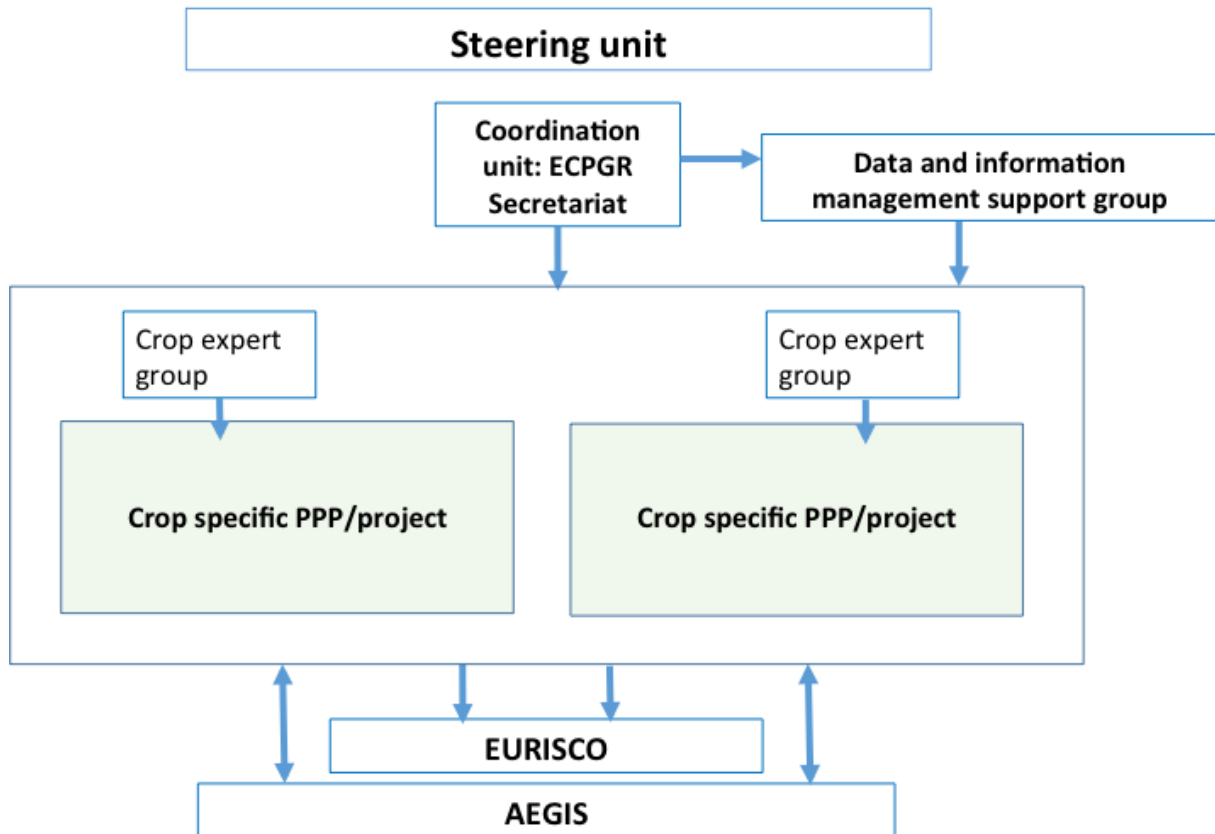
Steering unit

Coordination unit: ECPGR Secretariat

Data and information management support group

Crop expert group

Crop expert group

Crop specific PPP/project

Crop specific PPP/project

EURISCO

AEGIS